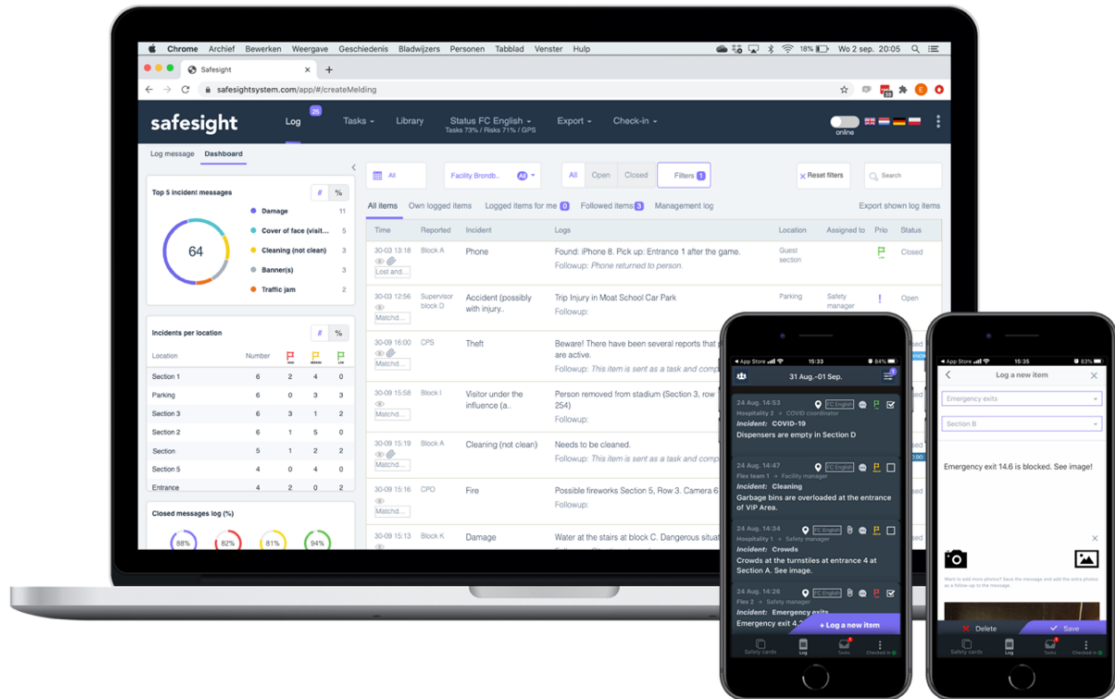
Chrome Archief Bewerken Weergave Geschiedenis Bladwijzers Personen Tabblad Venster Help
18% Wo 2 sep. 08:05

Safesight
safesightsystem.com/app/#/createMelding

safesight Log 25 Tasks Library Status FC English Tasks 73% / Rules 71% / GPS Export Check-in
online

Log message Dashboard

Top 5 incident messages # %
64
Damage 11
Cover of face (visit... 5
Cleaning (not clean) 3
Banner(s) 3
Traffic jam 2

Incidents per location # %

| Location | Number | | | |
|---|---|---|---|---|
| Section 1 | 6 | 2 | 4 | 0 |
| Parking | 6 | 0 | 3 | 3 |
| Section 3 | 6 | 3 | 1 | 2 |
| Section 2 | 6 | 1 | 5 | 0 |
| Section | 5 | 1 | 2 | 2 |
| Section 5 | 4 | 0 | 4 | 0 |
| Entrance | 4 | 2 | 0 | 2 |

Closed messages log (%)
88% 82% 81% 94%

All Facility Brondb... All All Open Closed Filters 1 Reset filters Search

All items Own logged items Logged items for me 0 Followed items 3 Management log Export shown log items

| Time | Reported | Incident | Logs | Location | Assigned to | Prio | Status |
|---|---|---|---|---|---|---|---|
| 30-03 13:18 Lost and... | Block A | Phone | Found: iPhone 8. Pick up: Entrance 1 after the game. Followup: Phone returned to person. | Guest section | | | Closed |
| 30-03 12:56 Matchd... | Supervisor block D | Accident (possibly with injury.. | Trip Injury in Moat School Car Park Followup: | Parking | Safety manager | ! | Open |
| 30-09 16:00 Matchd... | CPS | Theft | Beware! There have been several reports that p are active. Followup: This item is sent as a task and comp | | | | |
| 30-09 15:58 Matchd... | Block I | Visitor under the influence (a.. | Person removed from stadium (Section 3, row 254) Followup: | | | | |
| 30-09 15:19 Matchd... | Block A | Cleaning (not clean) | Needs to be cleaned. Followup: This item is sent as a task and comp | | | | |
| 30-09 15:16 Matchd... | CPD | Fire | Possible fireworks Section 5, Row 3. Camera 6 | | | | |
| 30-09 15:13 | Block K | Damage | Water at the stairs at block C. Dangerous situat | | | | |

App Store 15:33 84%
31 Aug. - 01 Sep.
24 Aug. 14:53 FC English
Hospitality 2 • COVID coordinator
Incident: COVID-19
Dispensers are empty in Section D
24 Aug. 14:47 FC English
Flex team 1 • Facility manager
Incident: Cleaning
Garbage bins are overloaded at the entrance of VIP Area.
24 Aug. 14:34 FC English
Hospitality 1 • Safety manager
Incident: Crowds
Crowds at the turnstiles at entrance 4 at Section A. See image.
24 Aug. 14:26 FC English
Flex 2 • Safety manager
Incident: Emergency exits
Emergency exit 4...
+ Log a new item
Safety cards Log Tasks Checked in

App Store 15:35 83%
Log a new item
Emergency exits
Section B
Emergency exit 14.6 is blocked. See image!
Want to add more photos? Save the message and add the extra photos as a follow up to the message.
Delete Save
Safety cards Log Tasks Checked in